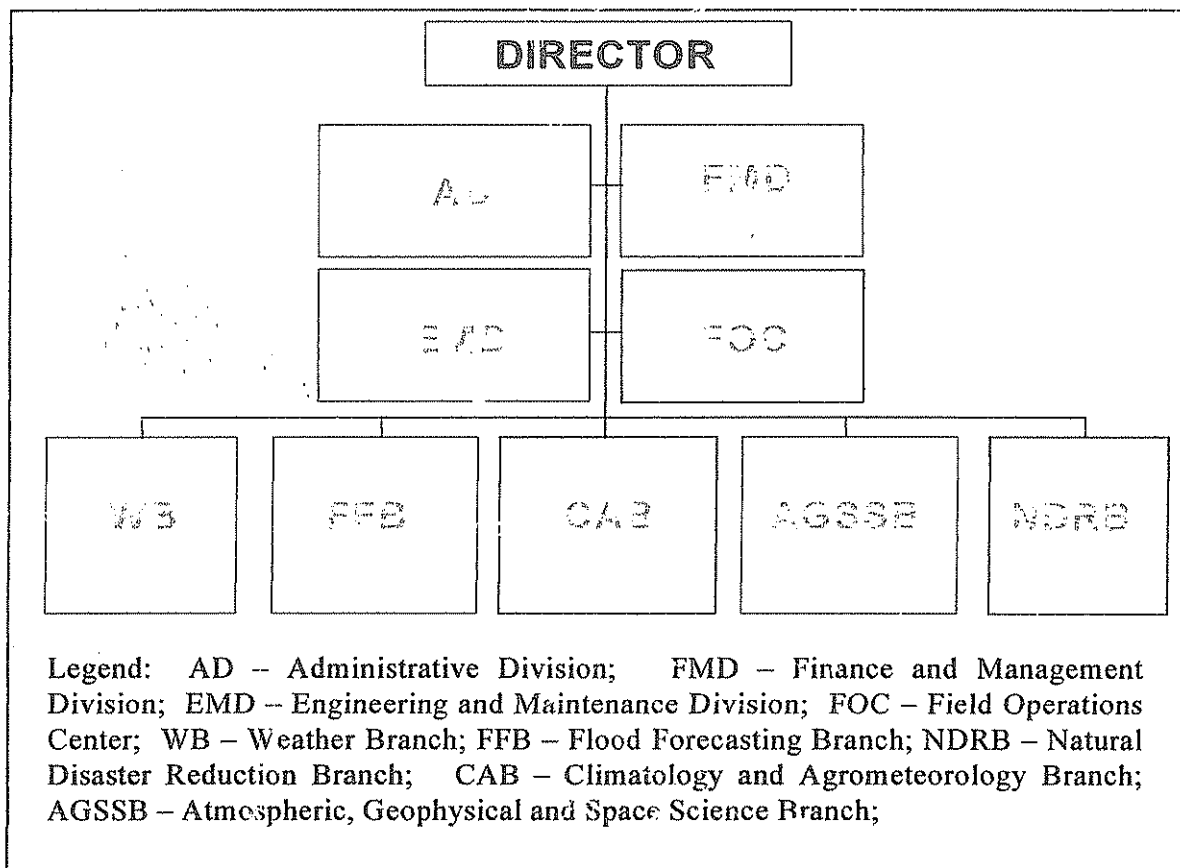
DIRECTOR

AD

FMD

EMD

FOC

WB

FFB

CAB

AGSSB

NDRB

Legend: AD -- Administrative Division; FMD – Finance and Management Division; EMD -- Engineering and Maintenance Division; FOC – Field Operations Center; WB – Weather Branch; FFB – Flood Forecasting Branch; NDRB – Natural Disaster Reduction Branch; CAB – Climatology and Agrometeorology Branch; AGSSB – Atmospheric, Geophysical and Space Science Branch;